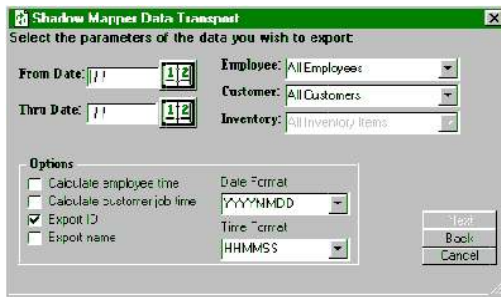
Shadow Mapper Data Transport

Select the parameters of the data you wish to export:

From Date: / /

Thru Date: / /

Employee: All Employees

Customer: All Customers

Inventory: All Inventory Items

Options

Calculate employee time

Calculate customer job time

Export ID

Export name

Date Format

YYYYMMDD

Time Format

HHMMSS

Next

Back

Cancel